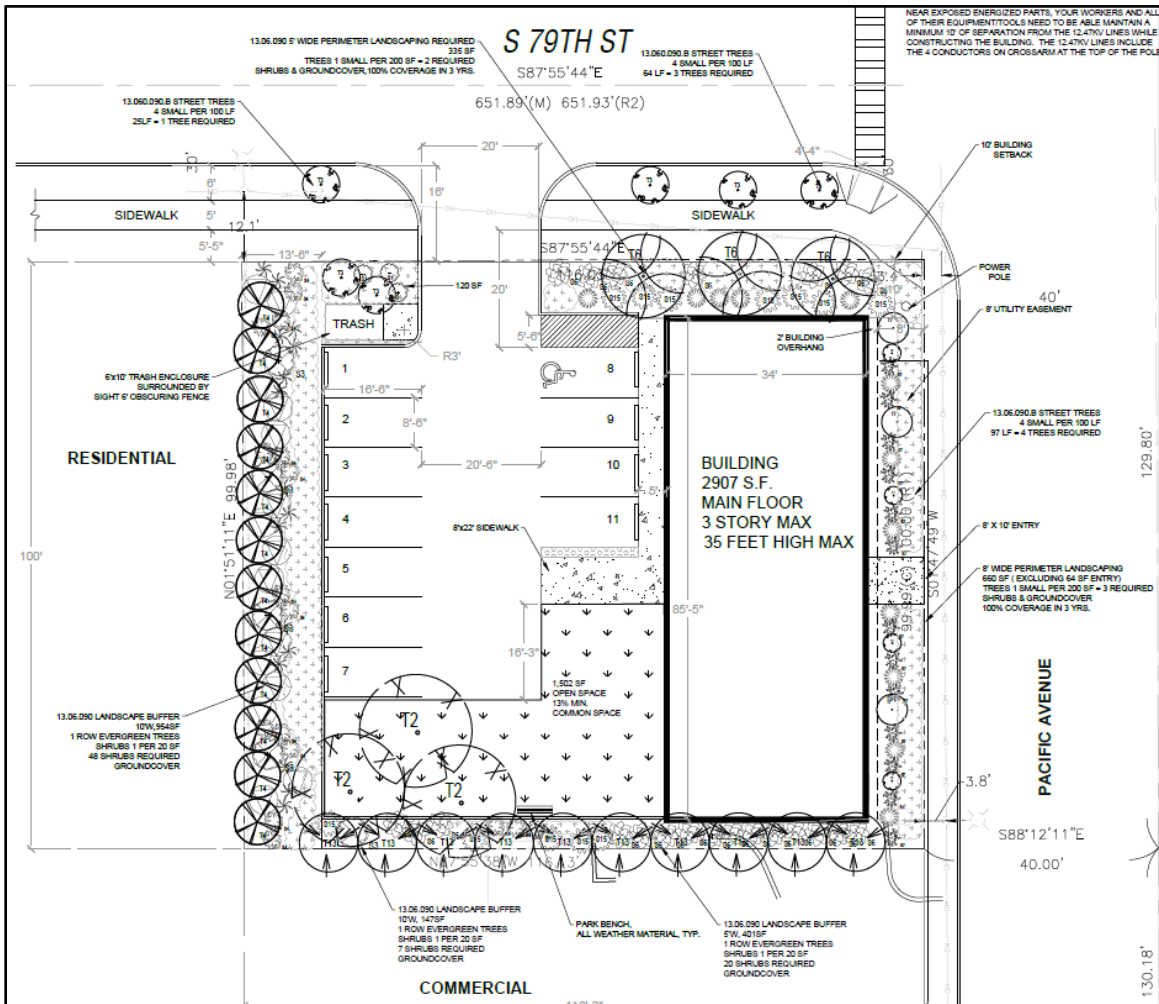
NEAR EXPOSED ENERGIZED PARTS, YOUR WORKERS AND ALL OF THEIR EQUIPMENT/TOOLS NEED TO BE ABLE MAINTAIN A MINIMUM 10' OF SEPARATION FROM THE 12.47KV LINES WHILE CONSTRUCTING THE BUILDING. THE 12.47KV LINES INCLUDE THE 4 CONDUCTORS ON CROSSARM AT THE TOP OF THE POLE

S 79TH ST

13.06.090 5' WIDE PERIMETER LANDSCAPING REQUIRED
335 SF
TREES 1 SMALL PER 200 SF = 2 REQUIRED
SHRUBS & GROUNDCOVER,100% COVERAGE IN 3 YRS.

13.060.090.B STREET TREES
4 SMALL PER 100 LF
64 LF = 3 TREES REQUIRED

S87°55'44"E

651.89'(M) 651.93'(R2)

13.060.090.B STREET TREES
4 SMALL PER 100 LF
25LF = 1 TREE REQUIRED

20'
16'
6'
SIDEWALK 5'
12.1'
5'-5"
13'-6"
4'-4"

10' BUILDING SETBACK

SIDEWALK

S87°55'44"E

T6 T6 T6

POWER POLE

40'

120 SF

TRASH

20'

5'-6"

8' UTILITY EASEMENT

2' BUILDING OVERHANG

R3'

6'x10' TRASH ENCLOSURE SURROUNDED BY SIGHT 6' OBSCURING FENCE

1
16'-6"
8
34'
2
8'-6"
9
3
20'-6"
10

RESIDENTIAL

BUILDING
2907 S.F.
MAIN FLOOR
3 STORY MAX
35 FEET HIGH MAX

13.06.090.B STREET TREES
4 SMALL PER 100 LF
97 LF = 4 TREES REQUIRED

129.80'

N01°51'11"E 99.98'

4
11

8'x22' SIDEWALK

8' X 10' ENTRY

100'

5

S01°47'49"W 99.97'

8' WIDE PERIMETER LANDSCAPING
660 SF ( EXCLUDING 64 SF ENTRY)
TREES 1 SMALL PER 200 SF = 3 REQUIRED
SHRUBS & GROUNDCOVER
100% COVERAGE IN 3 YRS.

6
85'-5"

16'-3"

7

1,502 SF
OPEN SPACE
13% MIN.
COMMON SPACE

PACIFIC AVENUE

13.06.090 LANDSCAPE BUFFER
10'W, 954SF
1 ROW EVERGREEN TREES
SHRUBS 1 PER 20 SF
48 SHRUBS REQUIRED
GROUNDCOVER

T2
T2
T2

3.8'

S88°12'11"E
40.00'

T13 T13 T13 T13 T13 T13

13.06.090 LANDSCAPE BUFFER
10'W, 147SF
1 ROW EVERGREEN TREES
SHRUBS 1 PER 20 SF
7 SHRUBS REQUIRED
GROUNDCOVER

PARK BENCH,
ALL WEATHER MATERIAL, TYP.

13.06.090 LANDSCAPE BUFFER
5'W, 401SF
1 ROW EVERGREEN TREES
SHRUBS 1 PER 20 SF
20 SHRUBS REQUIRED
GROUNDCOVER

COMMERCIAL

130.18'